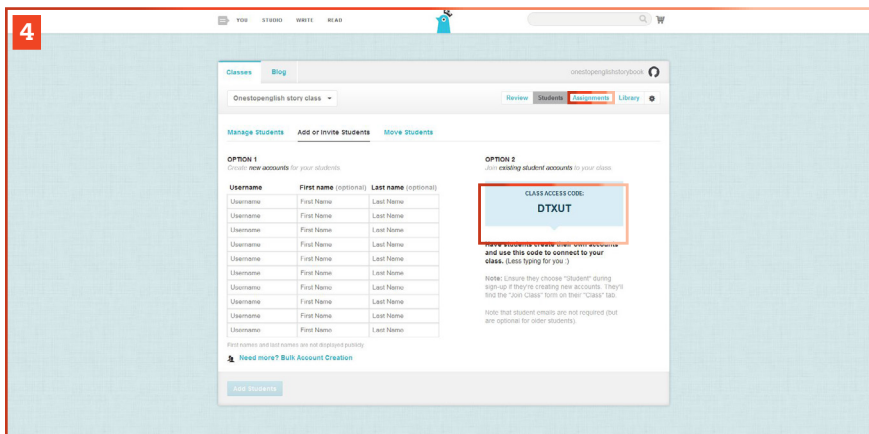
4

YOU STUDIO WRITE READ

Classes Blog

onestopenglishstorybook

Onestopenglish story class

Review Students Assignments Library

Manage Students Add or Invite Students Move Students

OPTION 1
Create new accounts for your students.

| Username | First name (optional) | Last name (optional) |
|---|---|---|
| Username | First Name | Last Name |
| Username | First Name | Last Name |
| Username | First Name | Last Name |
| Username | First Name | Last Name |
| Username | First Name | Last Name |
| Username | First Name | Last Name |
| Username | First Name | Last Name |
| Username | First Name | Last Name |
| Username | First Name | Last Name |
| Username | First Name | Last Name |

First names and last names are not displayed publicly.

Need more? Bulk Account Creation

Add Students

OPTION 2
Join existing student accounts to your class.

CLASS ACCESS CODE:
DTXUT

Have students create their own accounts and use this code to connect to your class. (Less typing for you :)

Note: Ensure they choose "Student" during sign-up if they're creating new accounts. They'll find the "Join Class" form on their "Class" tab.

Note that student emails are not required (but are optional for older students).